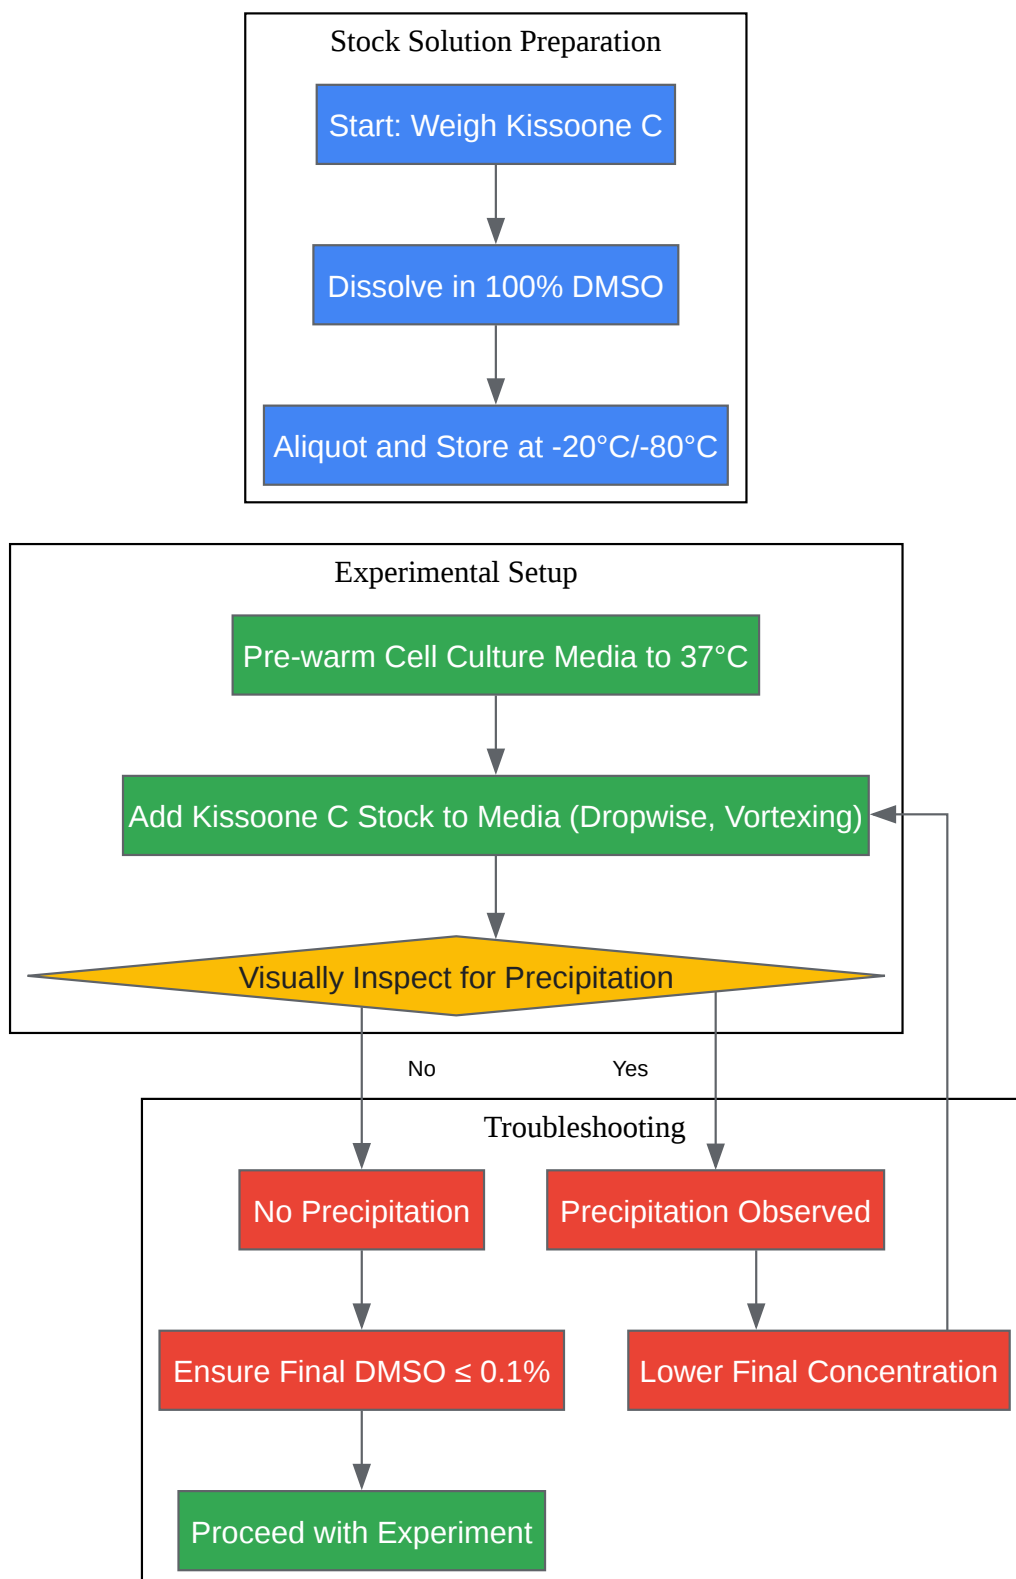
Stock Solution Preparation

Start: Weigh Kissoone C

Dissolve in 100% DMSO

Aliquot and Store at -20°C/-80°C

Experimental Setup

Pre-warm Cell Culture Media to 37°C

Add Kissoone C Stock to Media (Dropwise, Vortexing)

Visually Inspect for Precipitation

No

Yes

Troubleshooting

No Precipitation

Precipitation Observed

Ensure Final DMSO $\leq$ 0.1%

Lower Final Concentration

Proceed with Experiment